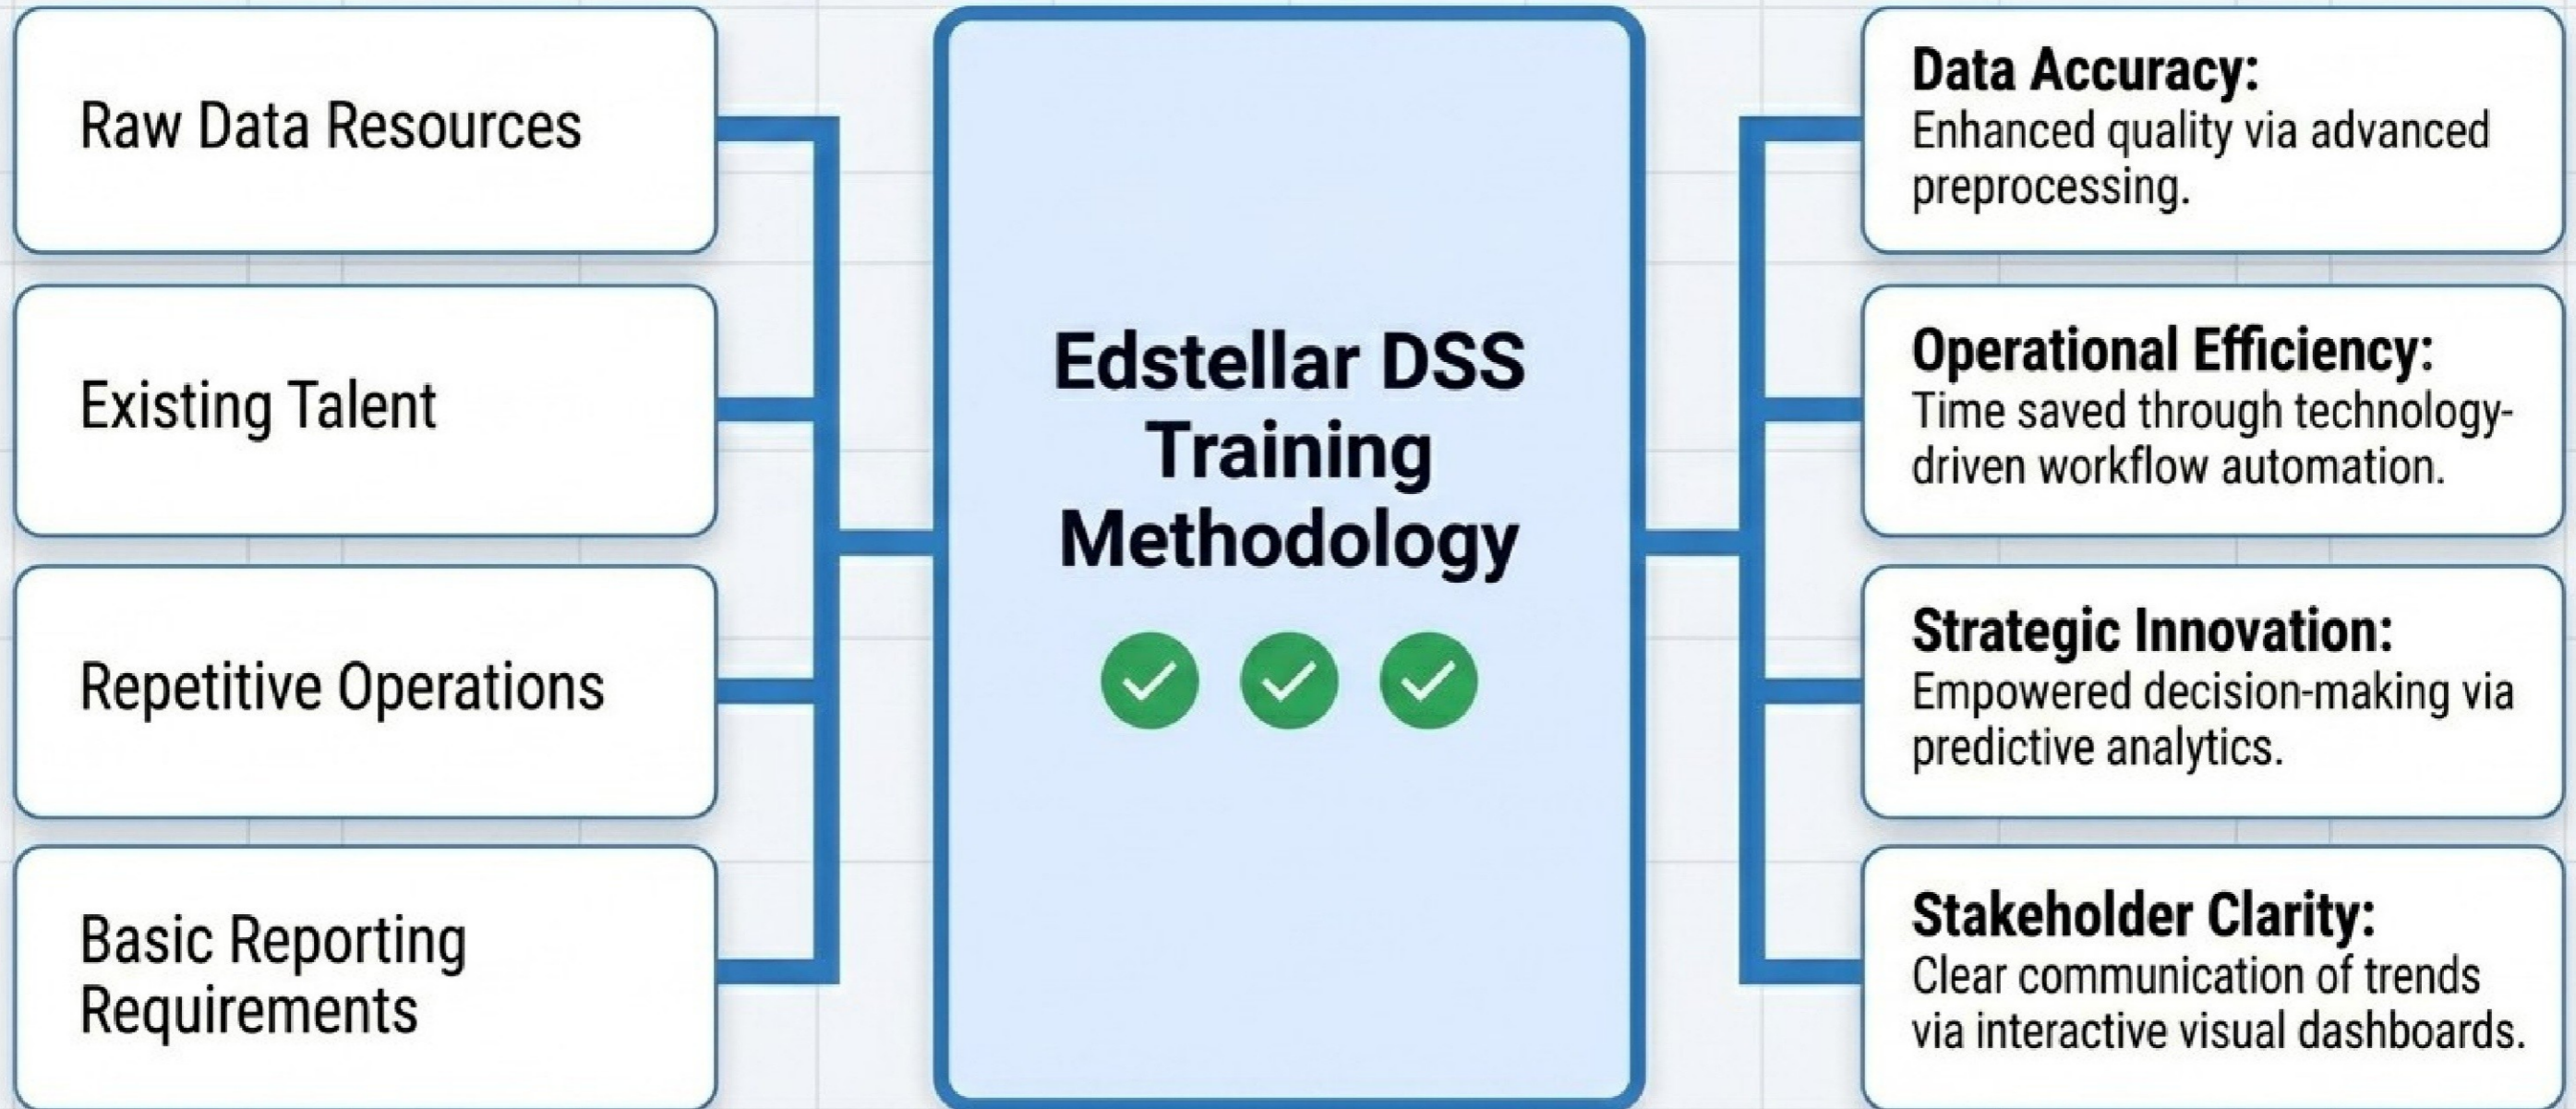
Raw Data Resources

Existing Talent

Repetitive Operations

Basic Reporting Requirements

Edstellar DSS Training Methodology

Data Accuracy: Enhanced quality via advanced preprocessing.

Operational Efficiency: Time saved through technology-driven workflow automation.

Strategic Innovation: Empowered decision-making via predictive analytics.

Stakeholder Clarity: Clear communication of trends via interactive visual dashboards.